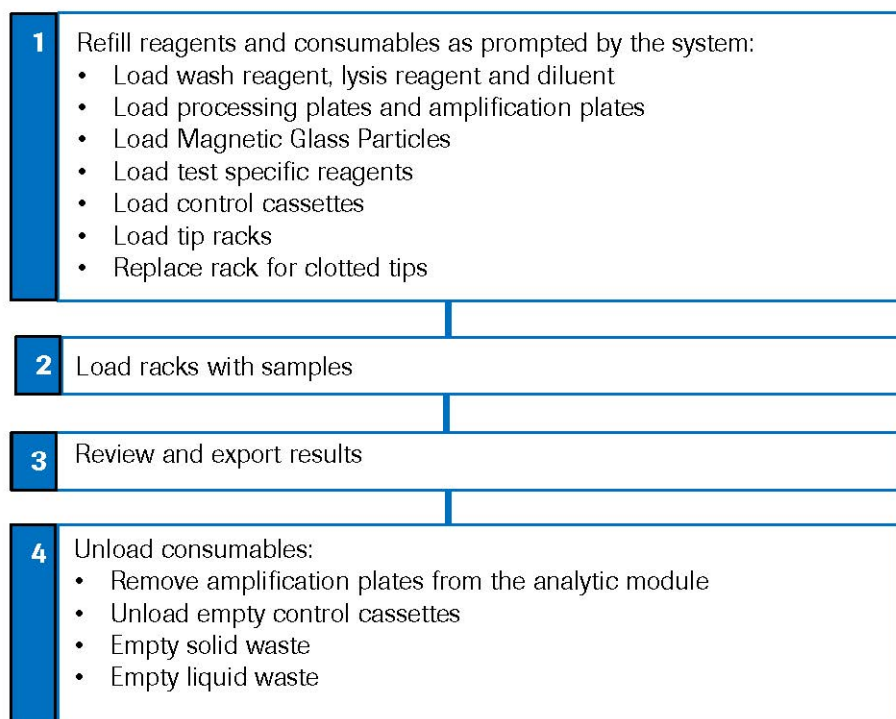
1 Refill reagents and consumables as prompted by the system:
- Load wash reagent, lysis reagent and diluent
- Load processing plates and amplification plates
- Load Magnetic Glass Particles
- Load test specific reagents
- Load control cassettes
- Load tip racks
- Replace rack for clotted tips

2 Load racks with samples

3 Review and export results

4 Unload consumables:
- Remove amplification plates from the analytic module
- Unload empty control cassettes
- Empty solid waste
- Empty liquid waste